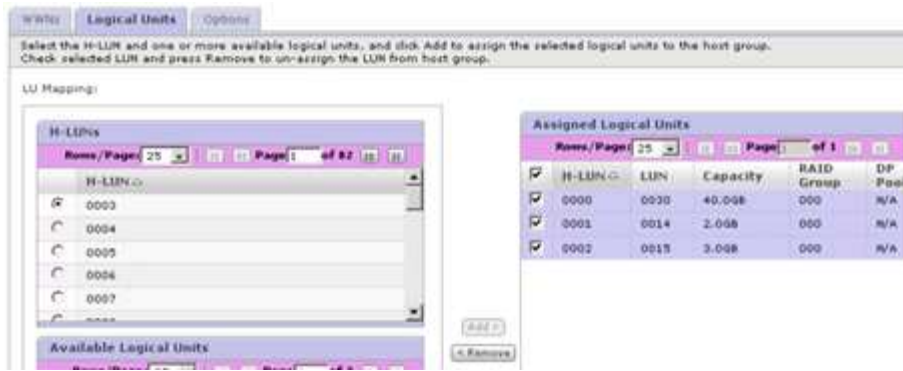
WWNs | Logical Units | Options

Select the H-LUN and one or more available logical units, and click Add to assign the selected logical units to the host group. Check selected LUN and press Remove to un-assign the LUN from host group.

LU Mapping:

H-LUNs

Rows/Page: 25 Page 1 of 82

| | H-LUN |
|---|---|
| ◉ | 0003 |
| ○ | 0004 |
| ○ | 0005 |
| ○ | 0006 |
| ○ | 0007 |
| ○ | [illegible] |

Add >

< Remove

Available Logical Units

Rows/Page: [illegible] Page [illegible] of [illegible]

Assigned Logical Units

Rows/Page: 25 Page 1 of 1

| ☑ | H-LUN | LUN | Capacity | RAID Group | DP Poo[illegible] |
|---|---|---|---|---|---|
| ☑ | 0000 | 0030 | 40.0GB | 000 | N/A |
| ☑ | 0001 | 0014 | 2.0GB | 000 | N/A |
| ☑ | 0002 | 0015 | 3.0GB | 000 | N/A |